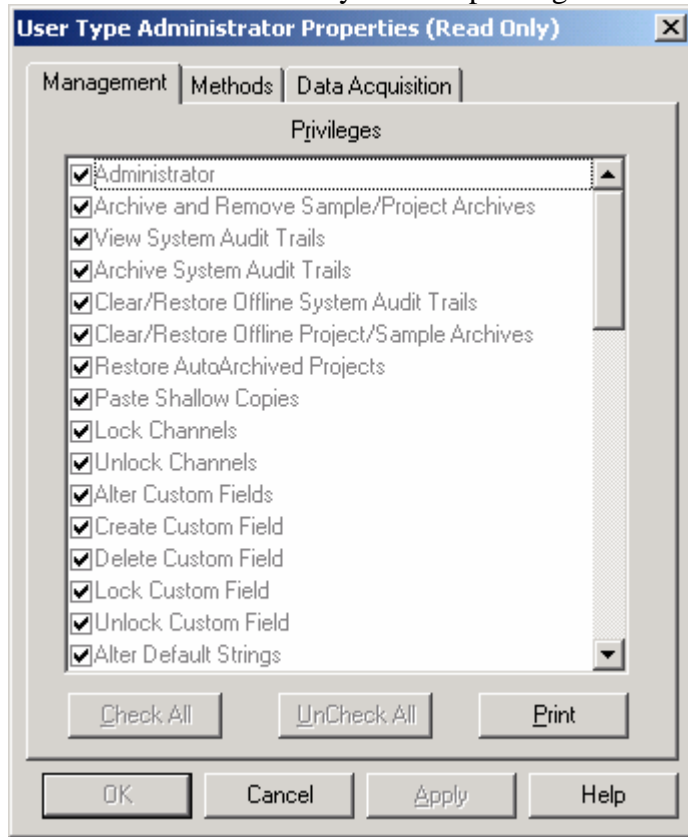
User Type Administrator Properties (Read Only)

Management | Methods | Data Acquisition

Privileges

Administrator
Archive and Remove Sample/Project Archives
View System Audit Trails
Archive System Audit Trails
Clear/Restore Offline System Audit Trails
Clear/Restore Offline Project/Sample Archives
Restore AutoArchived Projects
Paste Shallow Copies
Lock Channels
Unlock Channels
Alter Custom Fields
Create Custom Field
Delete Custom Field
Lock Custom Field
Unlock Custom Field
Alter Default Strings

Check All | UnCheck All | Print

OK | Cancel | Apply | Help